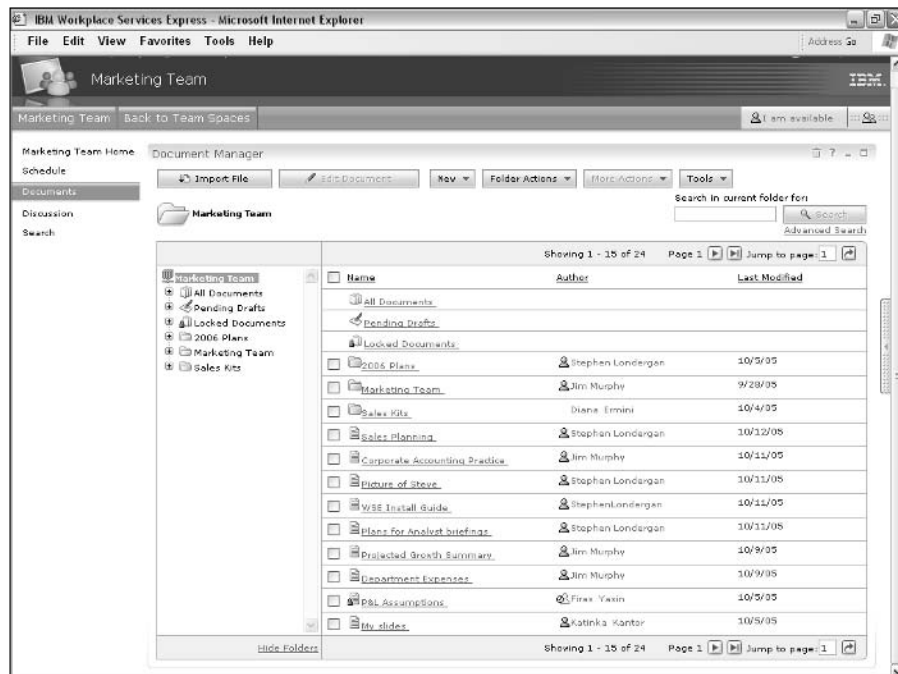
IBM Workplace Services Express - Microsoft Internet Explorer

File Edit View Favorites Tools Help

Address Go

Marketing Team

IBM

Marketing Team Back to Team Spaces

I am available

Marketing Team Home
Schedule
Documents
Discussion
Search

Document Manager

Import File
Edit Document
New
Folder Actions
More Actions
Tools

Search in current folder for:
Search
Advanced Search

Marketing Team

Showing 1 - 15 of 24 Page 1 Jump to page: 1

Marketing Team
All Documents
Pending Drafts
Locked Documents
2006 Plans
Marketing Team
Sales Kits

| Name | Author | Last Modified |
|---|---|---|
| All Documents | | |
| Pending Drafts | | |
| Locked Documents | | |
| 2006 Plans | Stephen Londergan | 10/5/05 |
| Marketing Team | Jim Murphy | 9/28/05 |
| Sales Kits | Diana Ermini | 10/4/05 |
| Sales Planning | Stephen Londergan | 10/12/05 |
| Corporate Accounting Practice | Jim Murphy | 10/11/05 |
| Picture of Steve | Stephen Londergan | 10/11/05 |
| WSE Install Guide | StephenLondergan | 10/11/05 |
| Plans for Analyst briefings | Stephen Londergan | 10/11/05 |
| Projected Growth Summary | Jim Murphy | 10/9/05 |
| Department Expenses | Jim Murphy | 10/9/05 |
| P&L Assumptions | Firas Yasin | 10/5/05 |
| My slides | Katinka Kantor | 10/5/05 |

Hide Folders

Showing 1 - 15 of 24 Page 1 Jump to page: 1